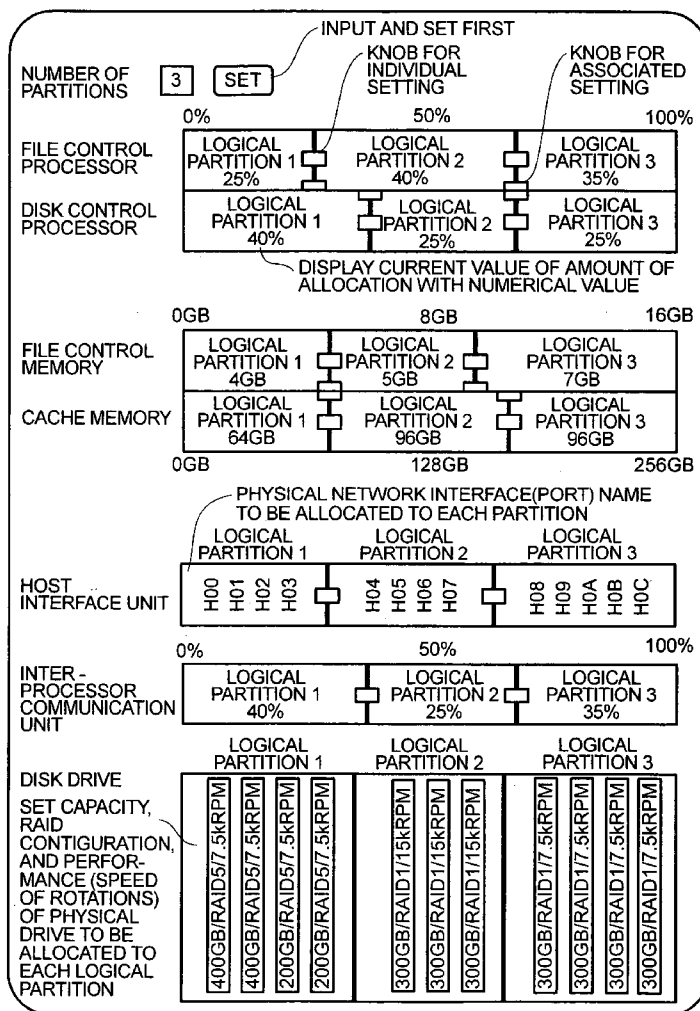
INPUT AND SET FIRST

NUMBER OF PARTITIONS 3 SET

KNOB FOR INDIVIDUAL SETTING

KNOB FOR ASSOCIATED SETTING

0% 50% 100%

FILE CONTROL PROCESSOR

LOGICAL PARTITION 1 25%
LOGICAL PARTITION 2 40%
LOGICAL PARTITION 3 35%

DISK CONTROL PROCESSOR

LOGICAL PARTITION 1 40%
LOGICAL PARTITION 2 25%
LOGICAL PARTITION 3 25%

DISPLAY CURRENT VALUE OF AMOUNT OF ALLOCATION WITH NUMERICAL VALUE

0GB 8GB 16GB

FILE CONTROL MEMORY

LOGICAL PARTITION 1 4GB
LOGICAL PARTITION 2 5GB
LOGICAL PARTITION 3 7GB

CACHE MEMORY

LOGICAL PARTITION 1 64GB
LOGICAL PARTITION 2 96GB
LOGICAL PARTITION 3 96GB

0GB 128GB 256GB

PHYSICAL NETWORK INTERFACE(PORT) NAME TO BE ALLOCATED TO EACH PARTITION

LOGICAL PARTITION 1
LOGICAL PARTITION 2
LOGICAL PARTITION 3

HOST INTERFACE UNIT

H00 H01 H02 H03
H04 H05 H06 H07
H08 H09 H0A H0B H0C

0% 50% 100%

INTER - PROCESSOR COMMUNICATION UNIT

LOGICAL PARTITION 1 40%
LOGICAL PARTITION 2 25%
LOGICAL PARTITION 3 35%

LOGICAL PARTITION 1
LOGICAL PARTITION 2
LOGICAL PARTITION 3

DISK DRIVE

SET CAPACITY, RAID CONTIGURATION, AND PERFORMANCE (SPEED OF ROTATIONS) OF PHYSICAL DRIVE TO BE ALLOCATED TO EACH LOGICAL PARTITION

400GB/RAID5/7.5kRPM
400GB/RAID5/7.5kRPM
200GB/RAID5/7.5kRPM
200GB/RAID5/7.5kRPM

300GB/RAID1/15kRPM
300GB/RAID1/15kRPM
300GB/RAID1/15kRPM

300GB/RAID1/7.5kRPM
300GB/RAID1/7.5kRPM
300GB/RAID1/7.5kRPM
300GB/RAID1/7.5kRPM